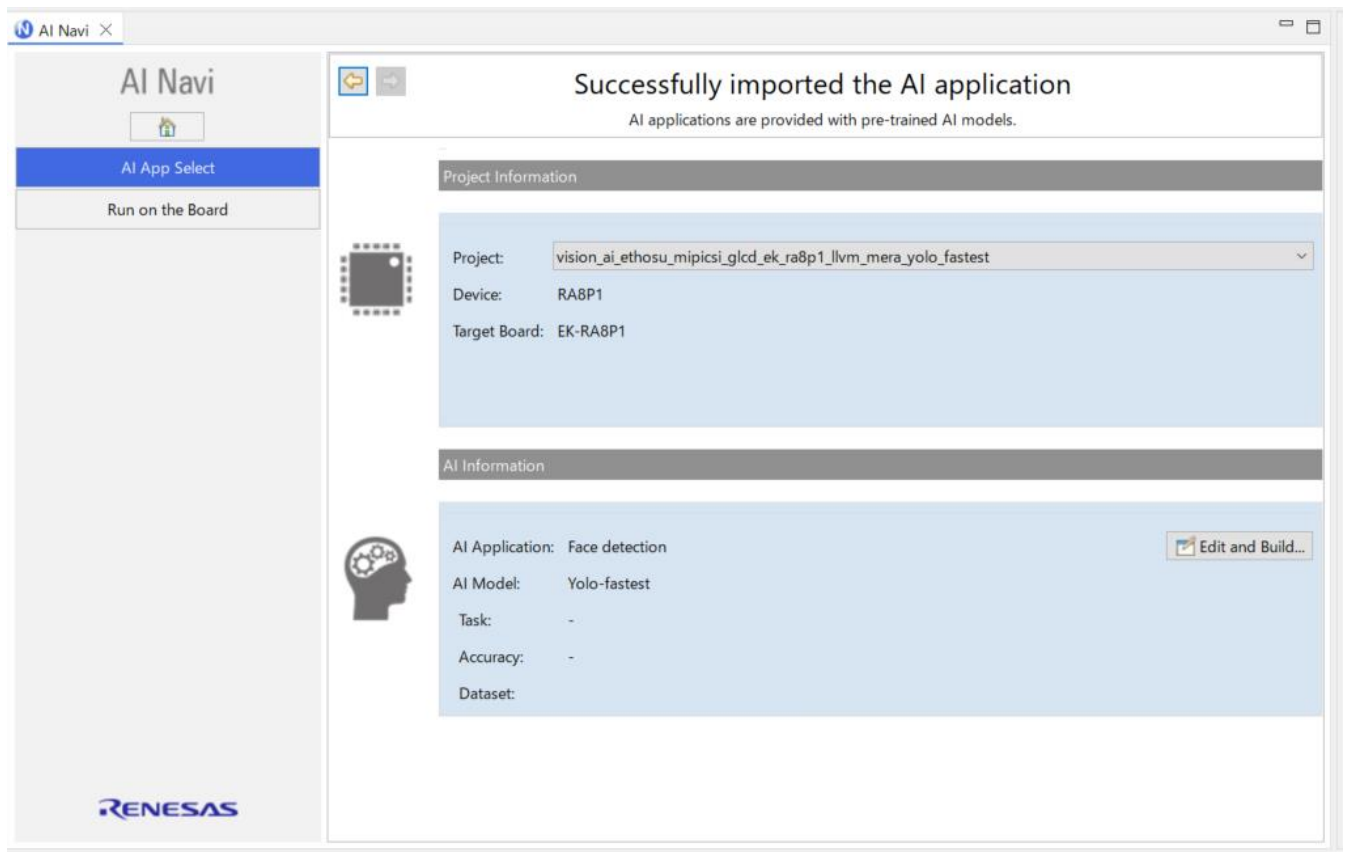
AI Navi

AI Navi

AI App Select

Run on the Board

Successfully imported the AI application

AI applications are provided with pre-trained AI models.

Project Information

Project: vision_ai_ethosu_mipicsi_glcd_ek_ra8p1_llvm_mera_yolo_fastest

Device: RA8P1

Target Board: EK-RA8P1

AI Information

AI Application: Face detection

Edit and Build...

AI Model: Yolo-fastest

Task: -

Accuracy: -

Dataset:

RENESAS